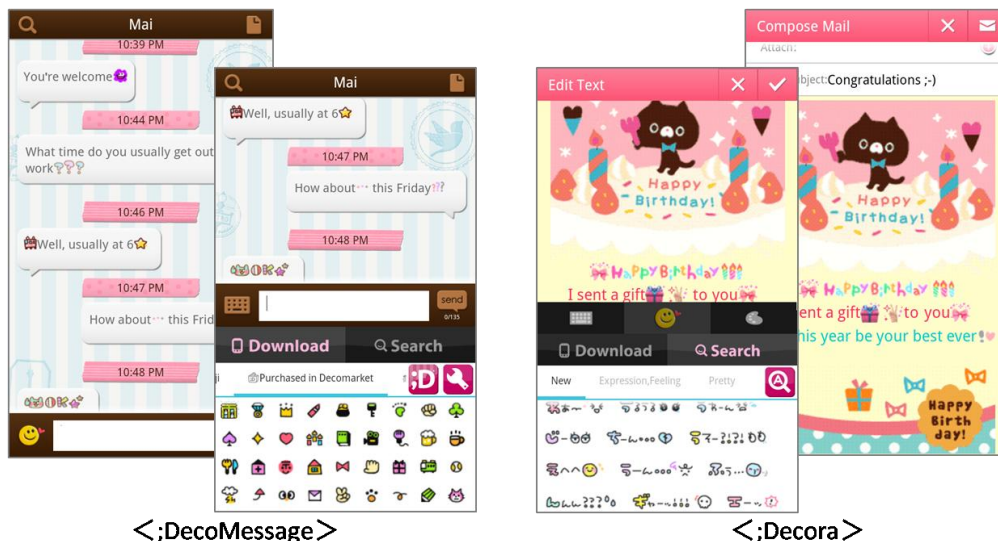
Mai
10:39 PM
You're welcome
10:44 PM
What time do you usually get out work??
10:46 PM
Well, usually at 6
10:47 PM
How about··· this Frid
10:48 PM

Mai
Well, usually at 6
10:47 PM
How about··· this Friday?
10:48 PM
send
0/135
Download
Search
Purchased in Decomarket

<;DecoMessage>

Compose Mail
Attach:
Subject:Congratulations ;-)
Happy Birthday!
Happy Birthday
ent a gift to you
his year be your best ever!
Happy Birth day!

Edit Text
Happy Birthday!
Happy Birthday
I sent a gift to you
Download
Search
New
Expression,Feeling
Pretty

<;Decora>